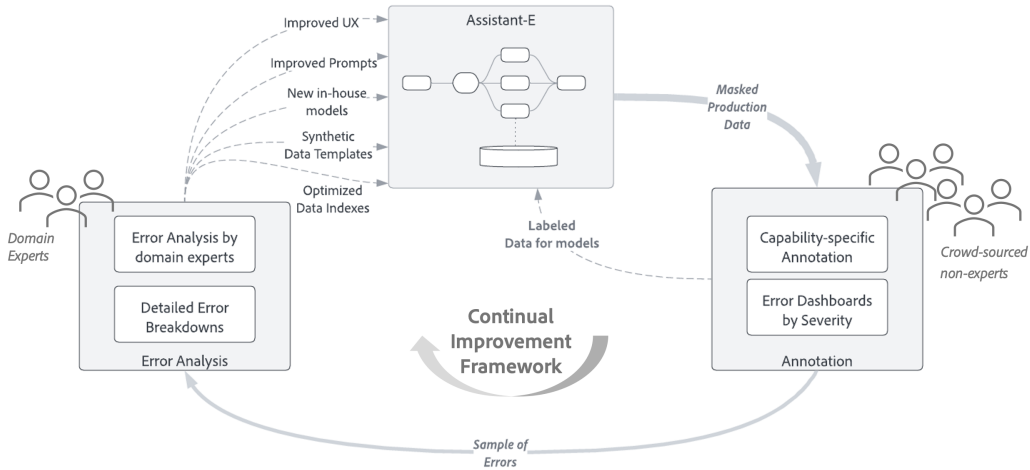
Improved UX

Improved Prompts

New in-house models

Synthetic Data Templates

Optimized Data Indexes

Assistant-E

Masked Production Data

Domain Experts

Error Analysis by domain experts

Detailed Error Breakdowns

Error Analysis

Labeled Data for models

Capability-specific Annotation

Error Dashboards by Severity

Annotation

Crowd-sourced non-experts

Continual Improvement Framework

Sample of Errors